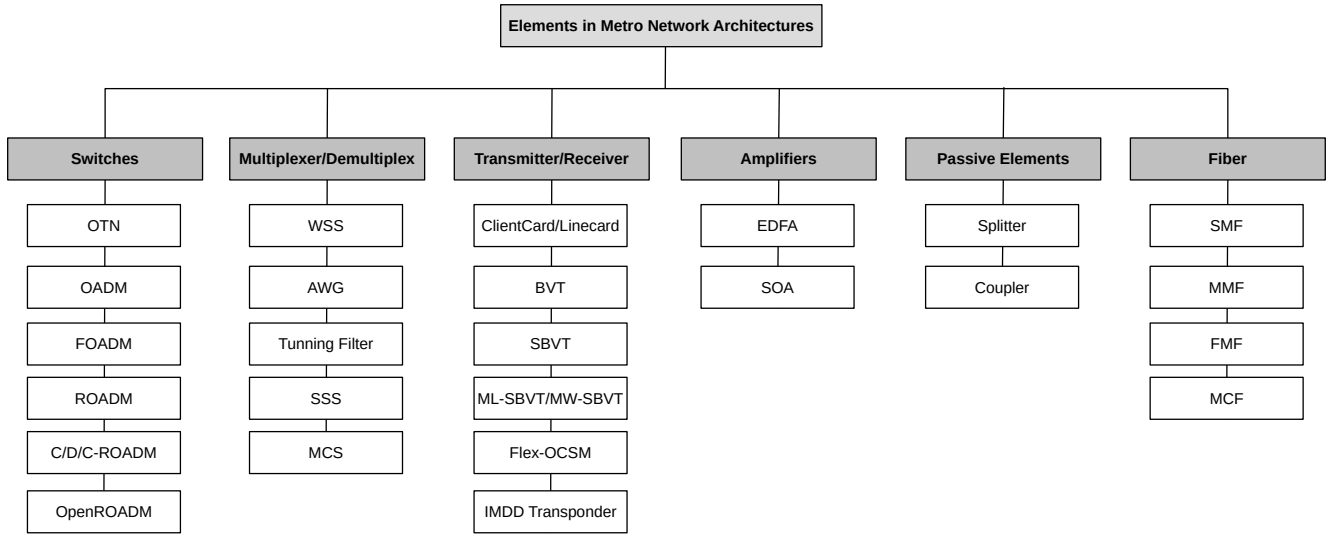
Elements in Metro Network Architectures

Switches
OTN
OADM
FOADM
ROADM
C/D/C-ROADM
OpenROADM

Multiplexer/Demultiplex
WSS
AWG
Tunning Filter
SSS
MCS

Transmitter/Receiver
ClientCard/Linecard
BVT
SBVT
ML-SBVT/MW-SBVT
Flex-OCSM
IMDD Transponder

Amplifiers
EDFA
SOA

Passive Elements
Splitter
Coupler

Fiber
SMF
MMF
FMF
MCF